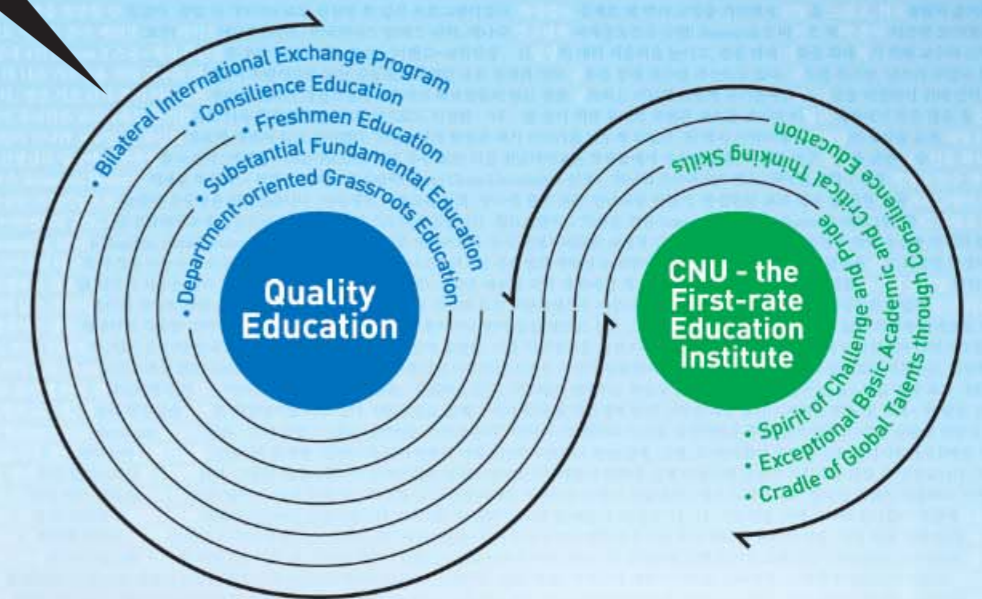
• Bilateral International Exchange Program
• Consilience Education
• Freshmen Education
• Substantial Fundamental Education
• Department-oriented Grassroots Education

Quality Education

CNU - the First-rate Education Institute

• Spirit of Challenge and Pride
• Exceptional Basic Academic and Critical Thinking Skills
• Cradle of Global Talents through Consilience Education